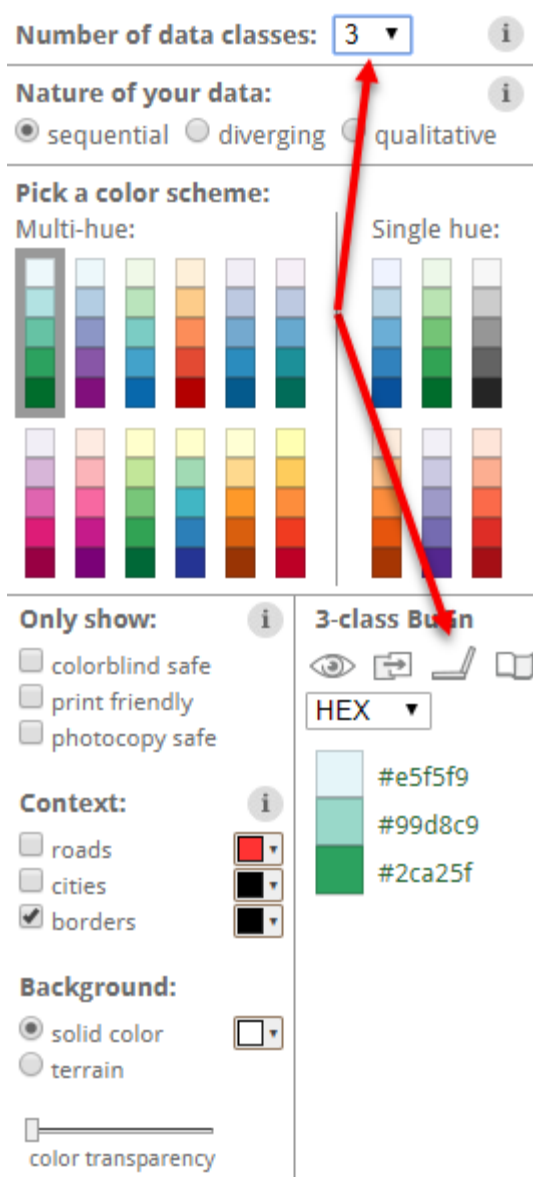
Number of data classes: 3

Nature of your data:
sequential diverging qualitative

Pick a color scheme:
Multi-hue:
Single hue:

Only show:
colorblind safe
print friendly
photocopy safe

Context:
roads
cities
borders

Background:
solid color
terrain

color transparency

3-class Bu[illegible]n

HEX

#e5f5f9
#99d8c9
#2ca25f